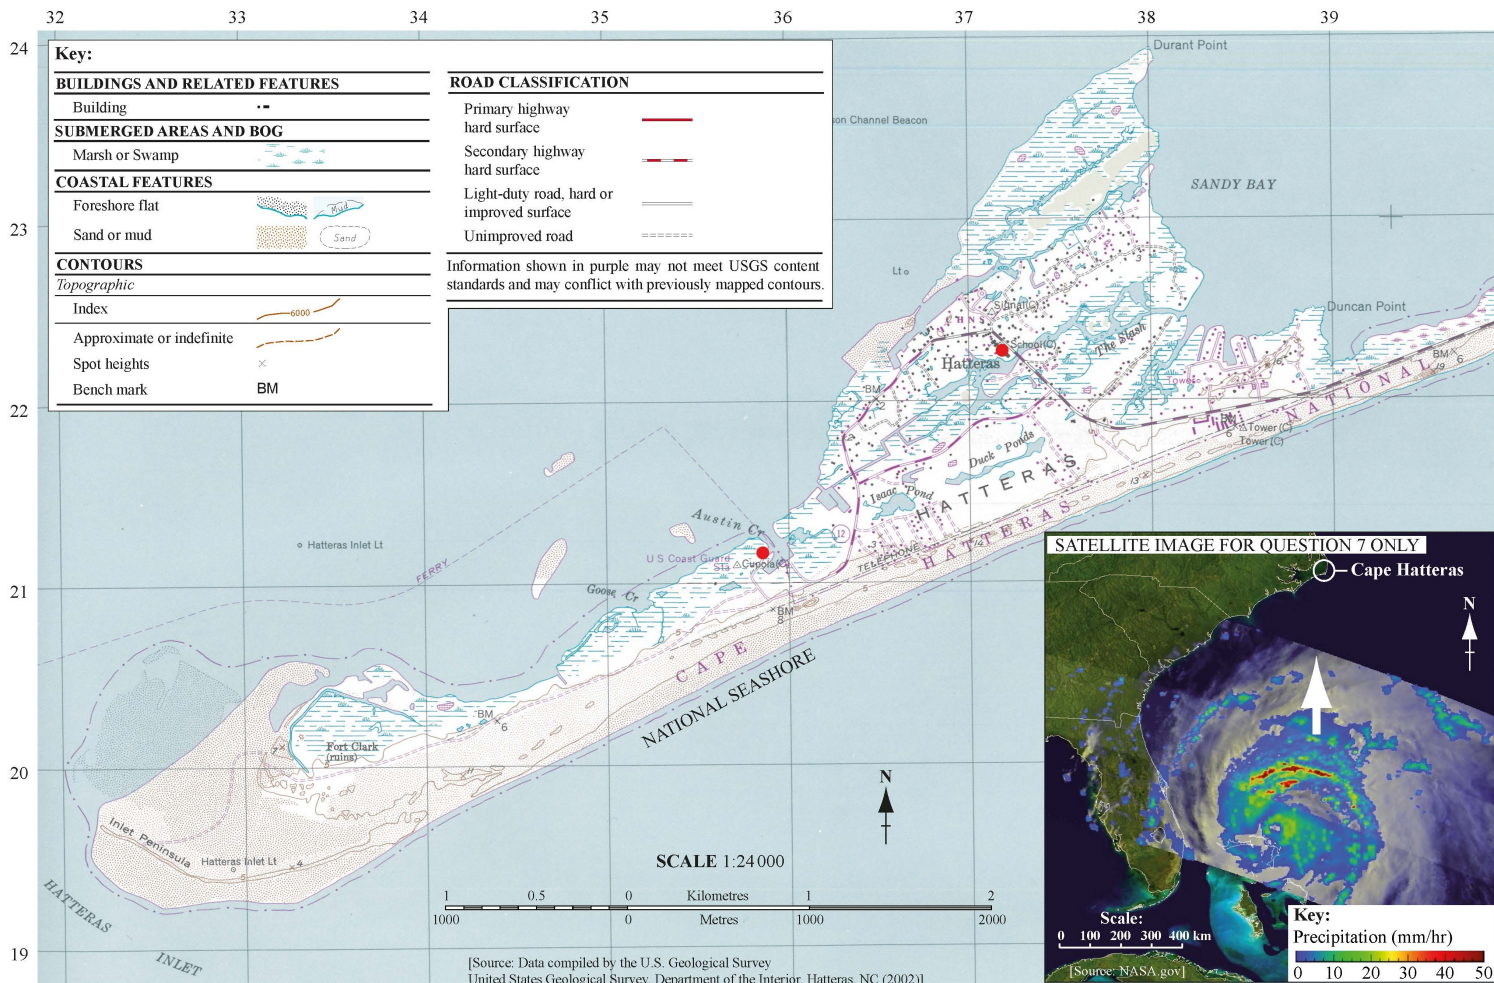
32 33 34 35 36 37 38 39

24

23

22

21

20

19

Key:

BUILDINGS AND RELATED FEATURES
Building

SUBMERGED AREAS AND BOG
Marsh or Swamp

COASTAL FEATURES
Foreshore flat
Mud
Sand or mud
Sand

CONTOURS
Topographic
Index
6000
Approximate or indefinite
Spot heights
Bench mark
BM

ROAD CLASSIFICATION
Primary highway hard surface
Secondary highway hard surface
Light-duty road, hard or improved surface
Unimproved road

Information shown in purple may not meet USGS content standards and may conflict with previously mapped contours.

Durant Point
on Channel Beacon
SANDY BAY
Lt
Duncan Point
Hatteras
School
Signal
The Slash
Tower
BM
Tower (C)
Tower (C)
NATIONAL
Duck Ponds
Isaac Pond
HATTERAS
HATTERAS
TELEPHONE
Austin Cr
U S Coast Guard
STA
Cupola
12
Hatteras Inlet Lt
FERRY
Goose Cr
BM
CAPE
NATIONAL SEASHORE
BM
Fort Clark (ruins)
Inlet Peninsula
Hatteras Inlet Lt
HATTERAS INLET

N

SCALE 1:24 000
1 0.5 0 Kilometres 1 2
1000 0 Metres 1000 2000

[Source: Data compiled by the U.S. Geological Survey
United States Geological Survey, Department of the Interior, Hatteras, NC (2002)]

SATELLITE IMAGE FOR QUESTION 7 ONLY
Cape Hatteras
N
Scale:
0 100 200 300 400 km
[Source: NASA.gov]
Key:
Precipitation (mm/hr)
0 10 20 30 40 50